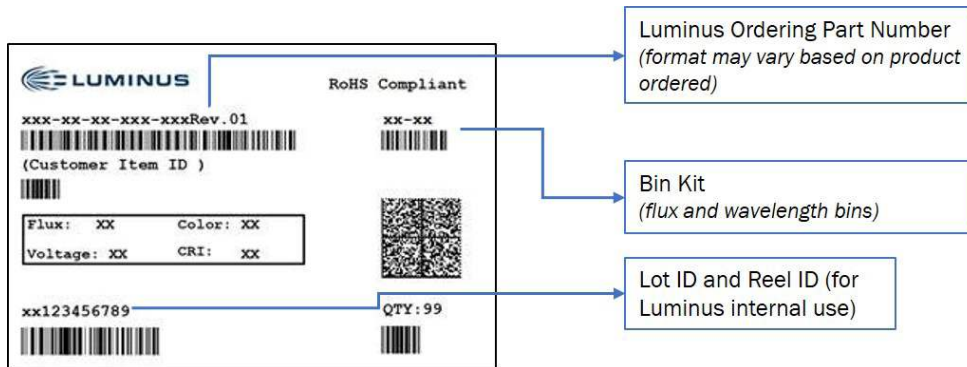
LUMINUS

RoHS Compliant

xxx-xx-xx-xxx-xxxRev.01

xx-xx

(Customer Item ID )

| Flux: XX | Color: XX |
|---|---|
| Voltage: XX | CRI: XX |

xx123456789

QTY:99

Luminus Ordering Part Number *(format may vary based on product ordered)*

Bin Kit *(flux and wavelength bins)*

Lot ID and Reel ID (for Luminus internal use)